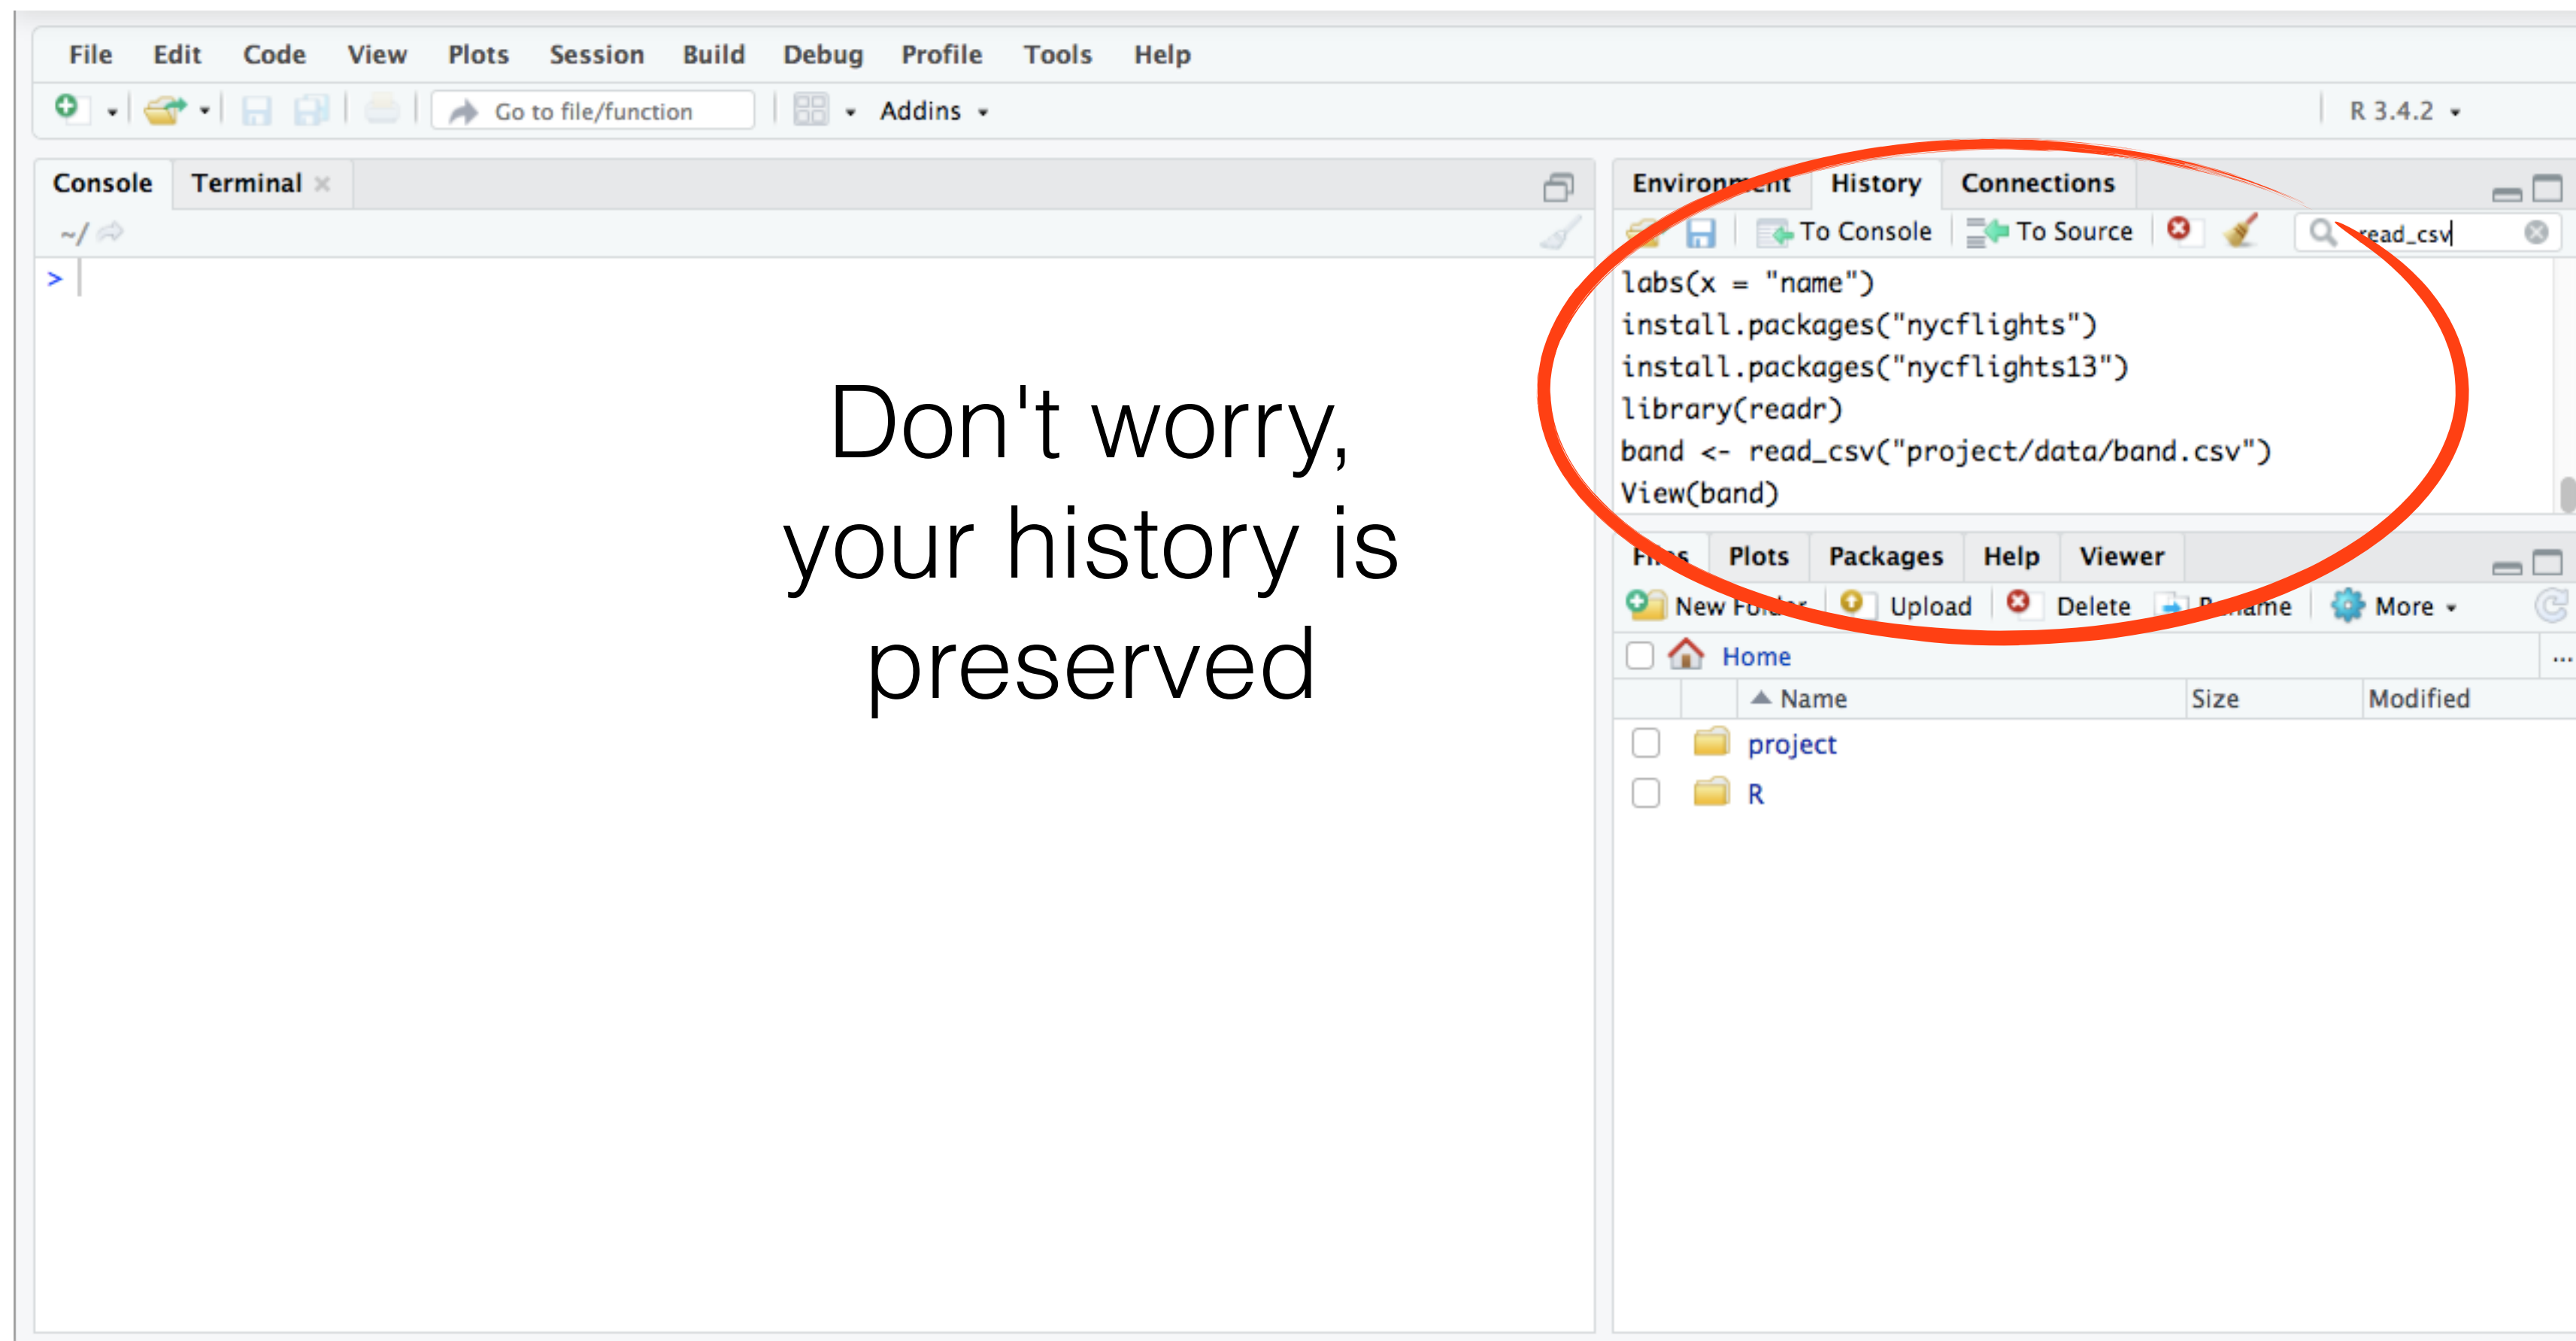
File Edit Code View Plots Session Build Debug Profile Tools Help

Go to file/function Addins

R 3.4.2

Console Terminal

~/

>

Don't worry, your history is preserved

Environment History Connections

To Console To Source

read_csv

labs(x = "name")
install.packages("nycflights")
install.packages("nycflights13")
library(readr)
band <- read_csv("project/data/band.csv")
View(band)

Files Plots Packages Help Viewer

New Folder Upload Delete Rename More

Home

| Name | Size | Modified |
|---|---|---|
| project | | |
| R | | |